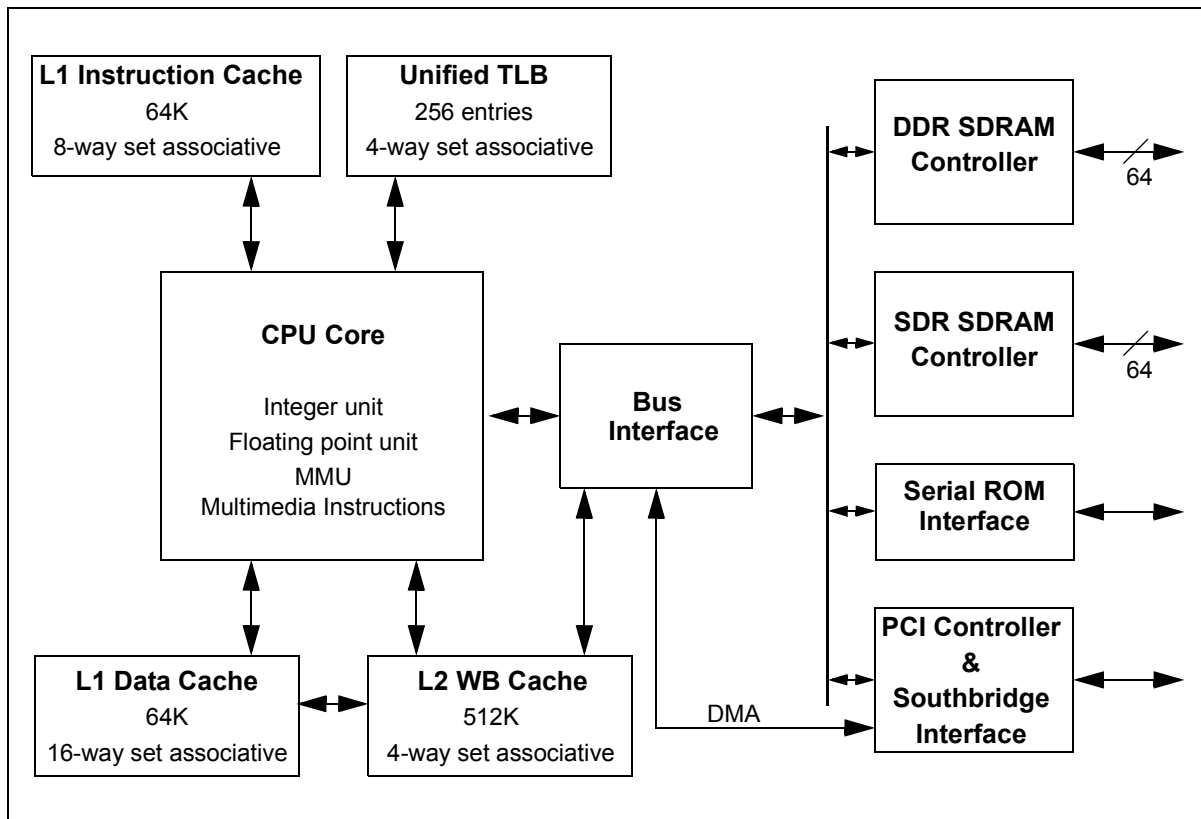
L1 Instruction Cache
64K
8-way set associative

Unified TLB
256 entries
4-way set associative

CPU Core

Integer unit
Floating point unit
MMU
Multimedia Instructions

Bus Interface

DDR SDRAM Controller

64

SDR SDRAM Controller

64

Serial ROM Interface

PCI Controller & Southbridge Interface

L1 Data Cache
64K
16-way set associative

L2 WB Cache
512K
4-way set associative

DMA